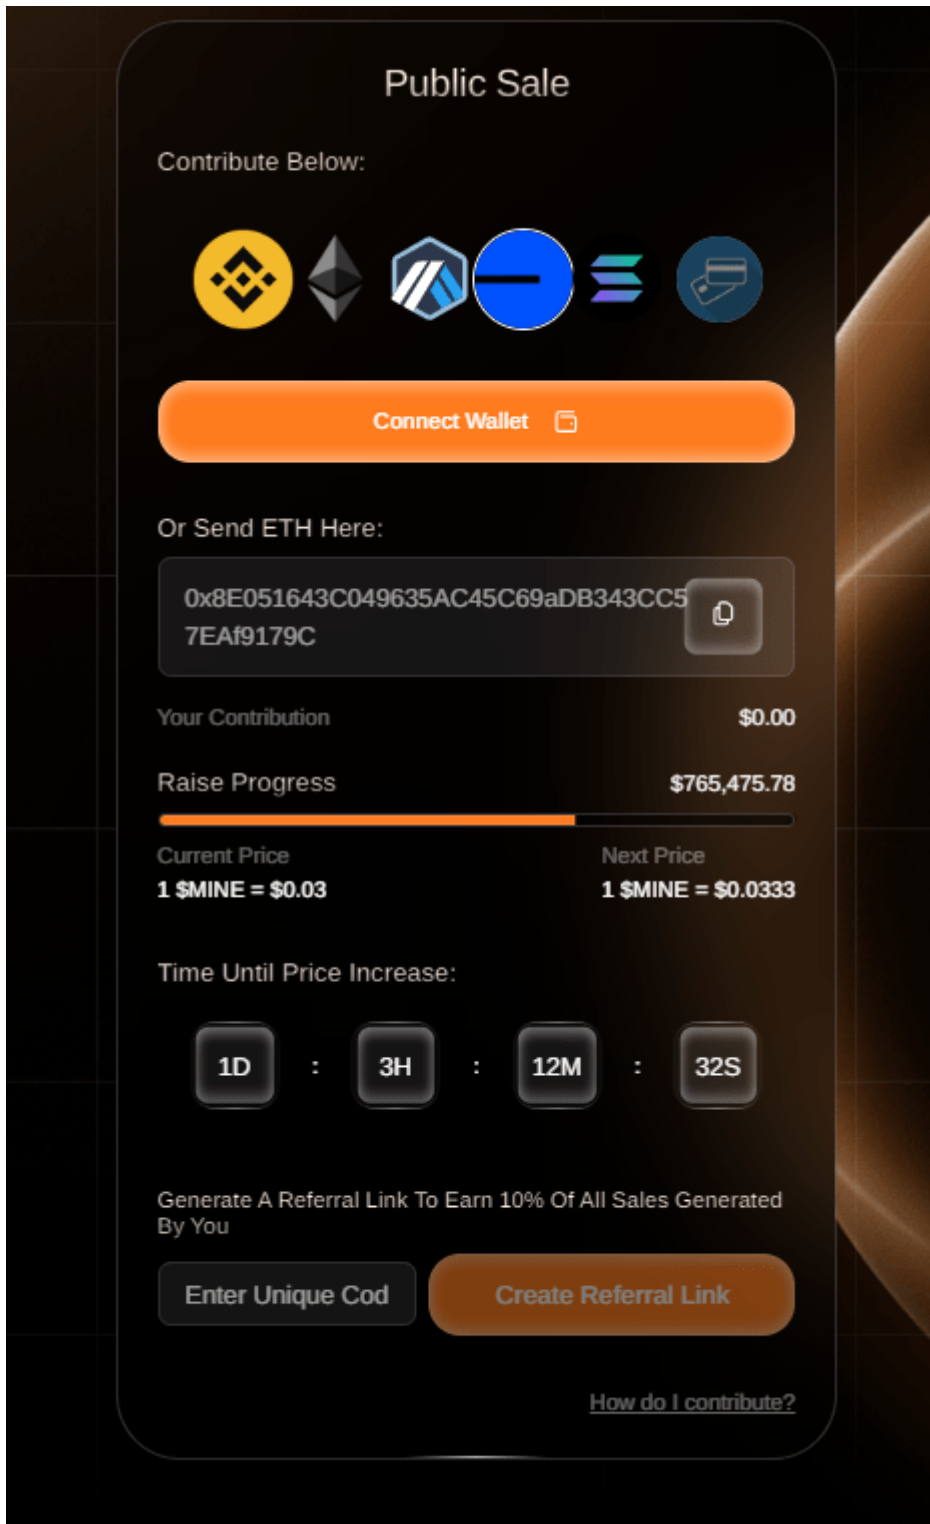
Public Sale

Contribute Below:

Connect Wallet

Or Send ETH Here:

0x8E051643C049635AC45C69aDB343CC57EAf9179C

Your Contribution $0.00

Raise Progress $765,475.78

Current Price
1 $MINE = $0.03

Next Price
1 $MINE = $0.0333

Time Until Price Increase:

1D : 3H : 12M : 32S

Generate A Referral Link To Earn 10% Of All Sales Generated By You

Enter Unique Cod

Create Referral Link

How do I contribute?